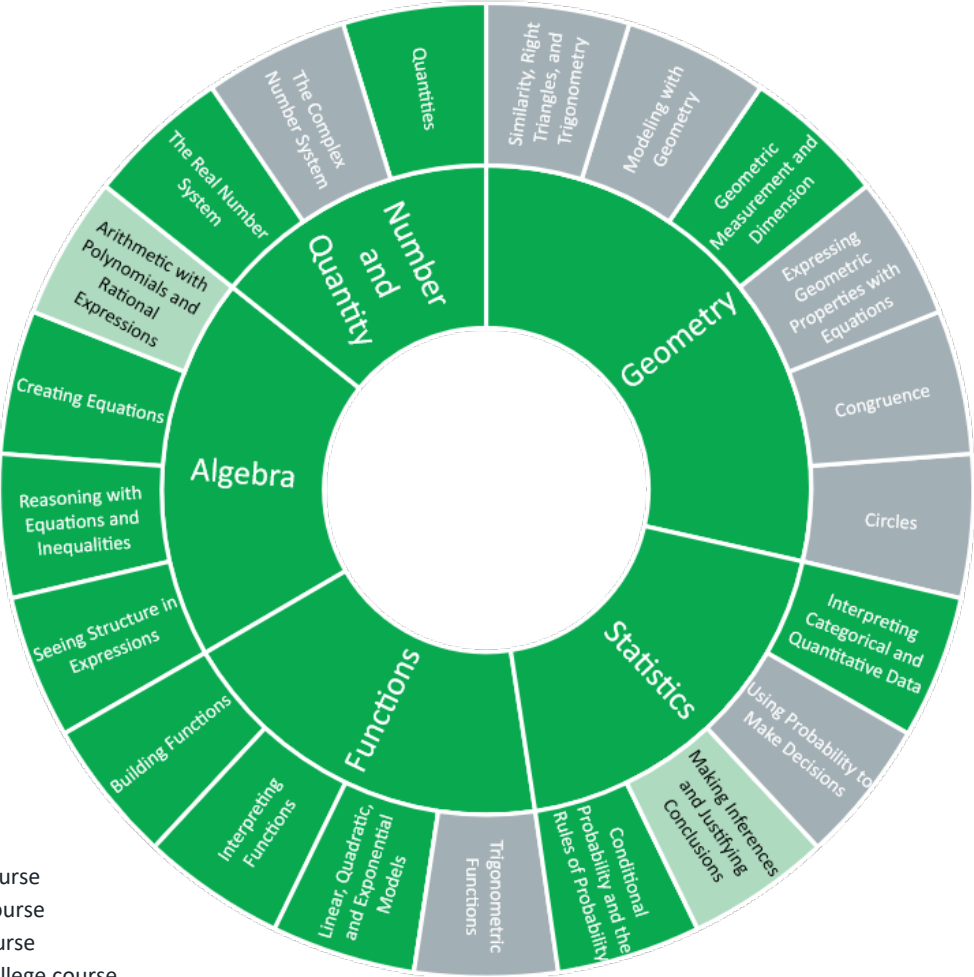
Number and Quantity

Quantities

The Complex Number System

The Real Number System

Geometry

Similarity, Right Triangles, and Trigonometry

Modeling with Geometry

Geometric Measurement and Dimension

Expressing Geometric Properties with Equations

Congruence

Circles

Statistics

Interpreting Categorical and Quantitative Data

Using Probability to Make Decisions

Making Inferences and Justifying Conclusions

Conditional Probability and the Rules of Probability

Functions

Trigonometric Functions

Linear, Quadratic, and Exponential Models

Interpreting Functions

Building Functions

Algebra

Seeing Structure in Expressions

Reasoning with Equations and Inequalities

Creating Equations

Arithmetic with Polynomials and Rational Expressions

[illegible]urse
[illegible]ourse
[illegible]urse
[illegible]llege course